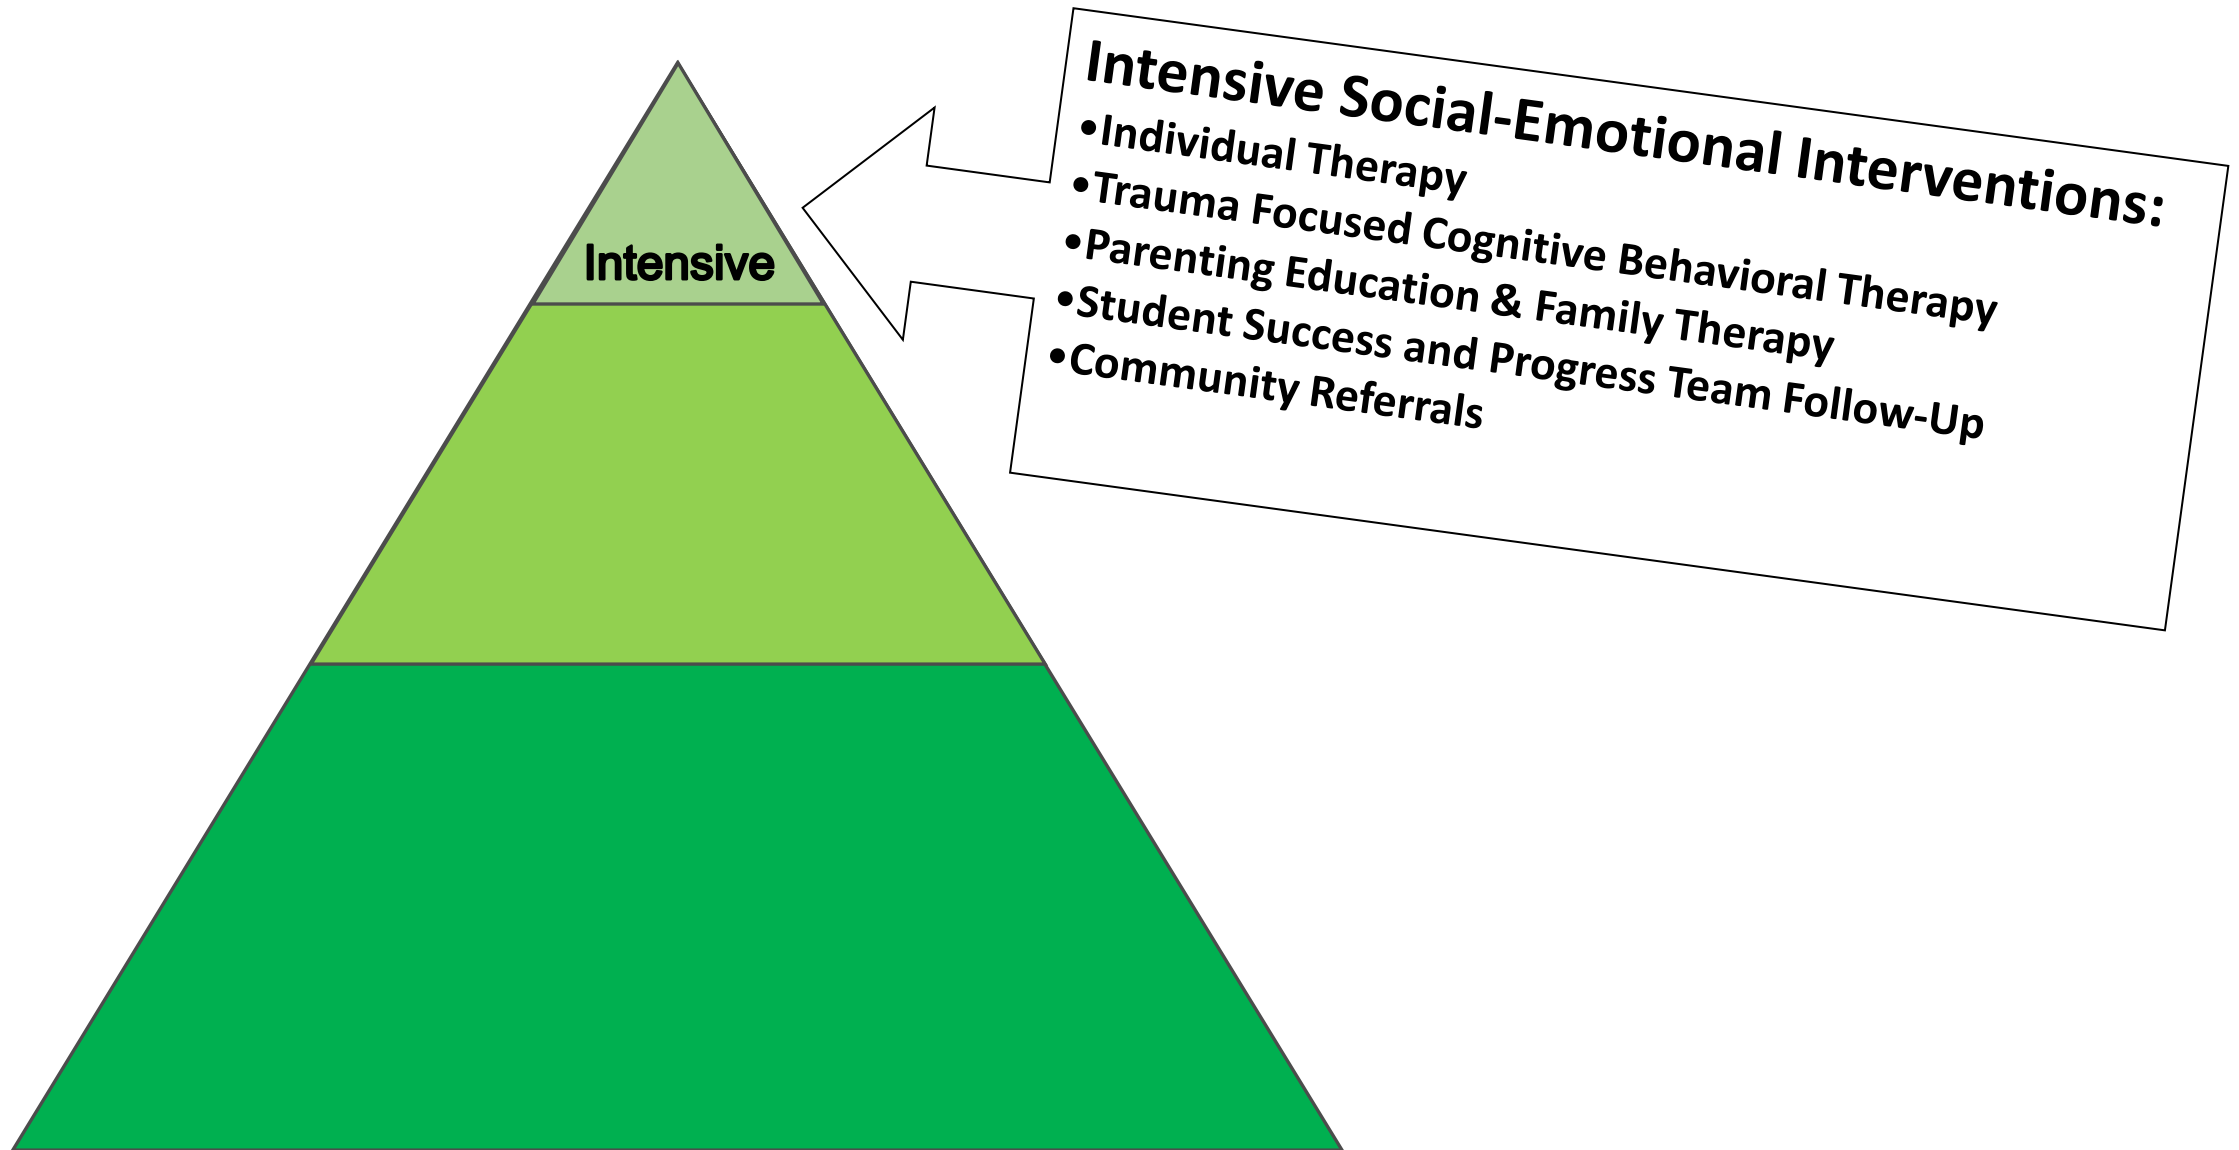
Intensive

Intensive Social-Emotional Interventions:
•Individual Therapy
•Trauma Focused Cognitive Behavioral Therapy
•Parenting Education & Family Therapy
•Student Success and Progress Team Follow-Up
•Community Referrals